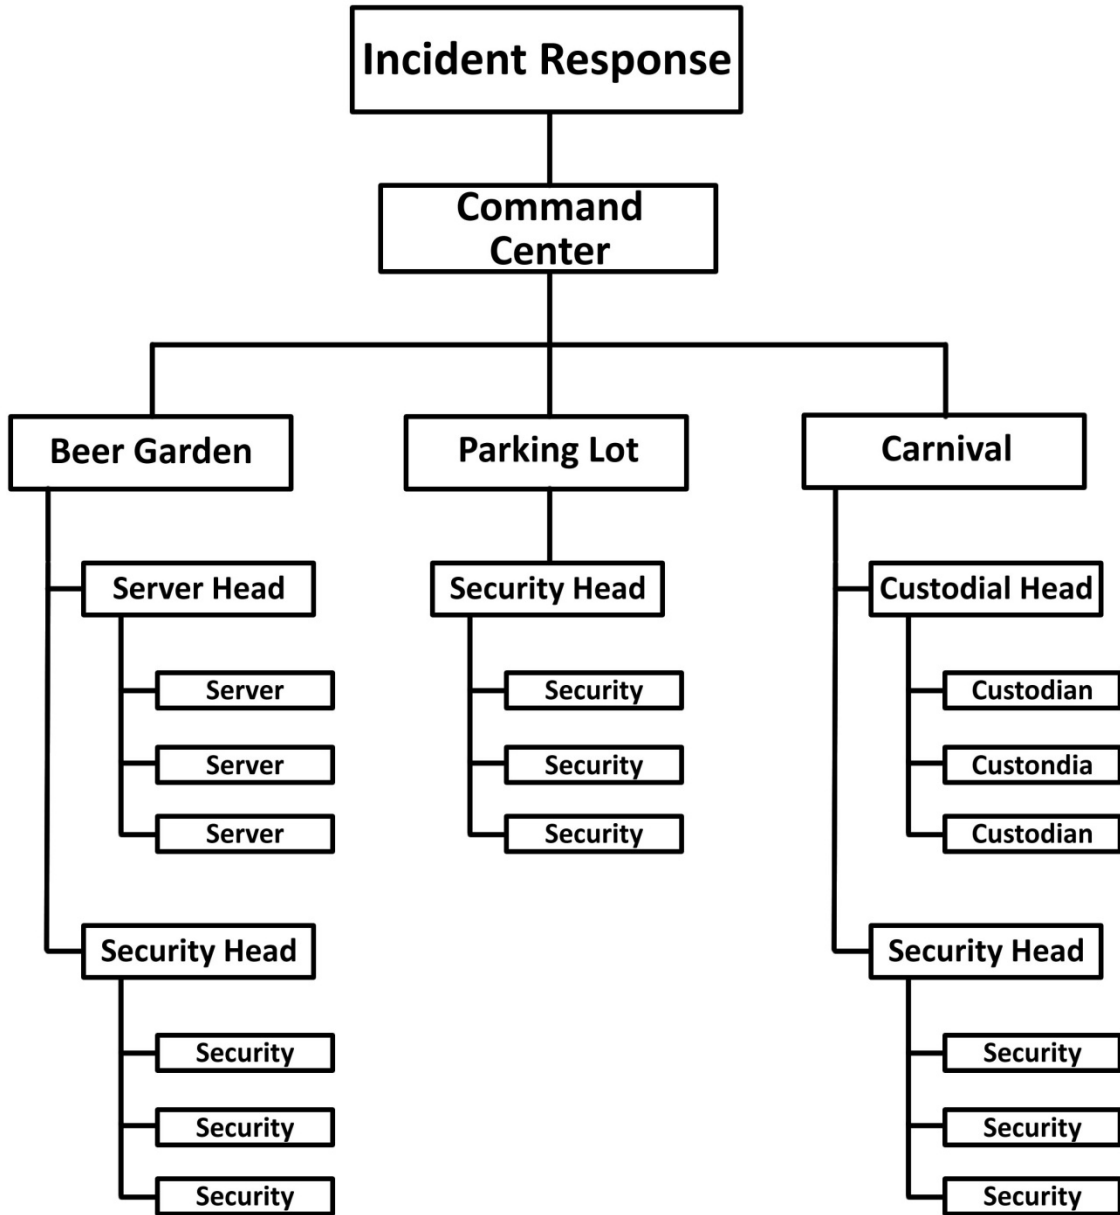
Incident Response

Command Center

Beer Garden

Parking Lot

Carnival

Server Head

Server

Server

Server

Security Head

Security

Security

Security

Security Head

Security

Security

Security

Custodial Head

Custodian

Custondia

Custodian

Security Head

Security

Security

Security